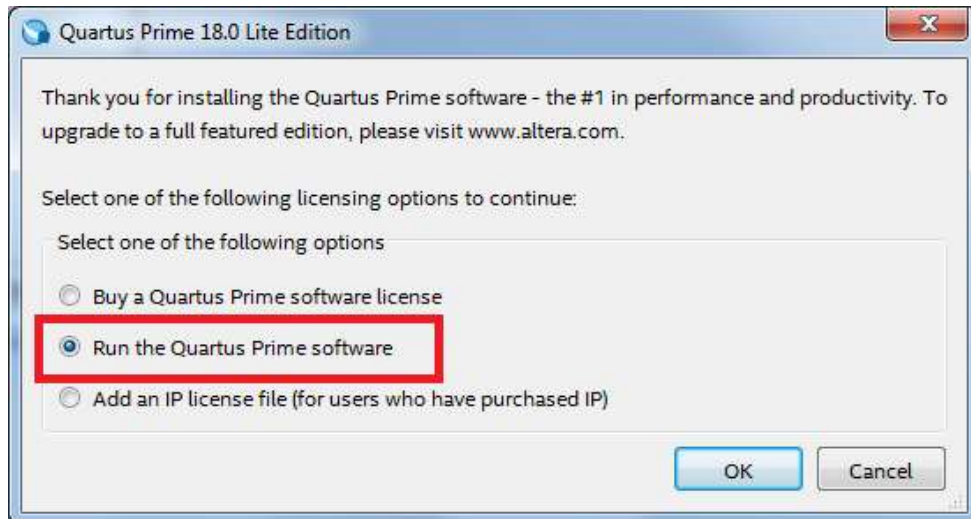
Quartus Prime 18.0 Lite Edition

Thank you for installing the Quartus Prime software - the #1 in performance and productivity. To upgrade to a full featured edition, please visit www.altera.com.

Select one of the following licensing options to continue:

Select one of the following options

Buy a Quartus Prime software license

Run the Quartus Prime software

Add an IP license file (for users who have purchased IP)

OK

Cancel